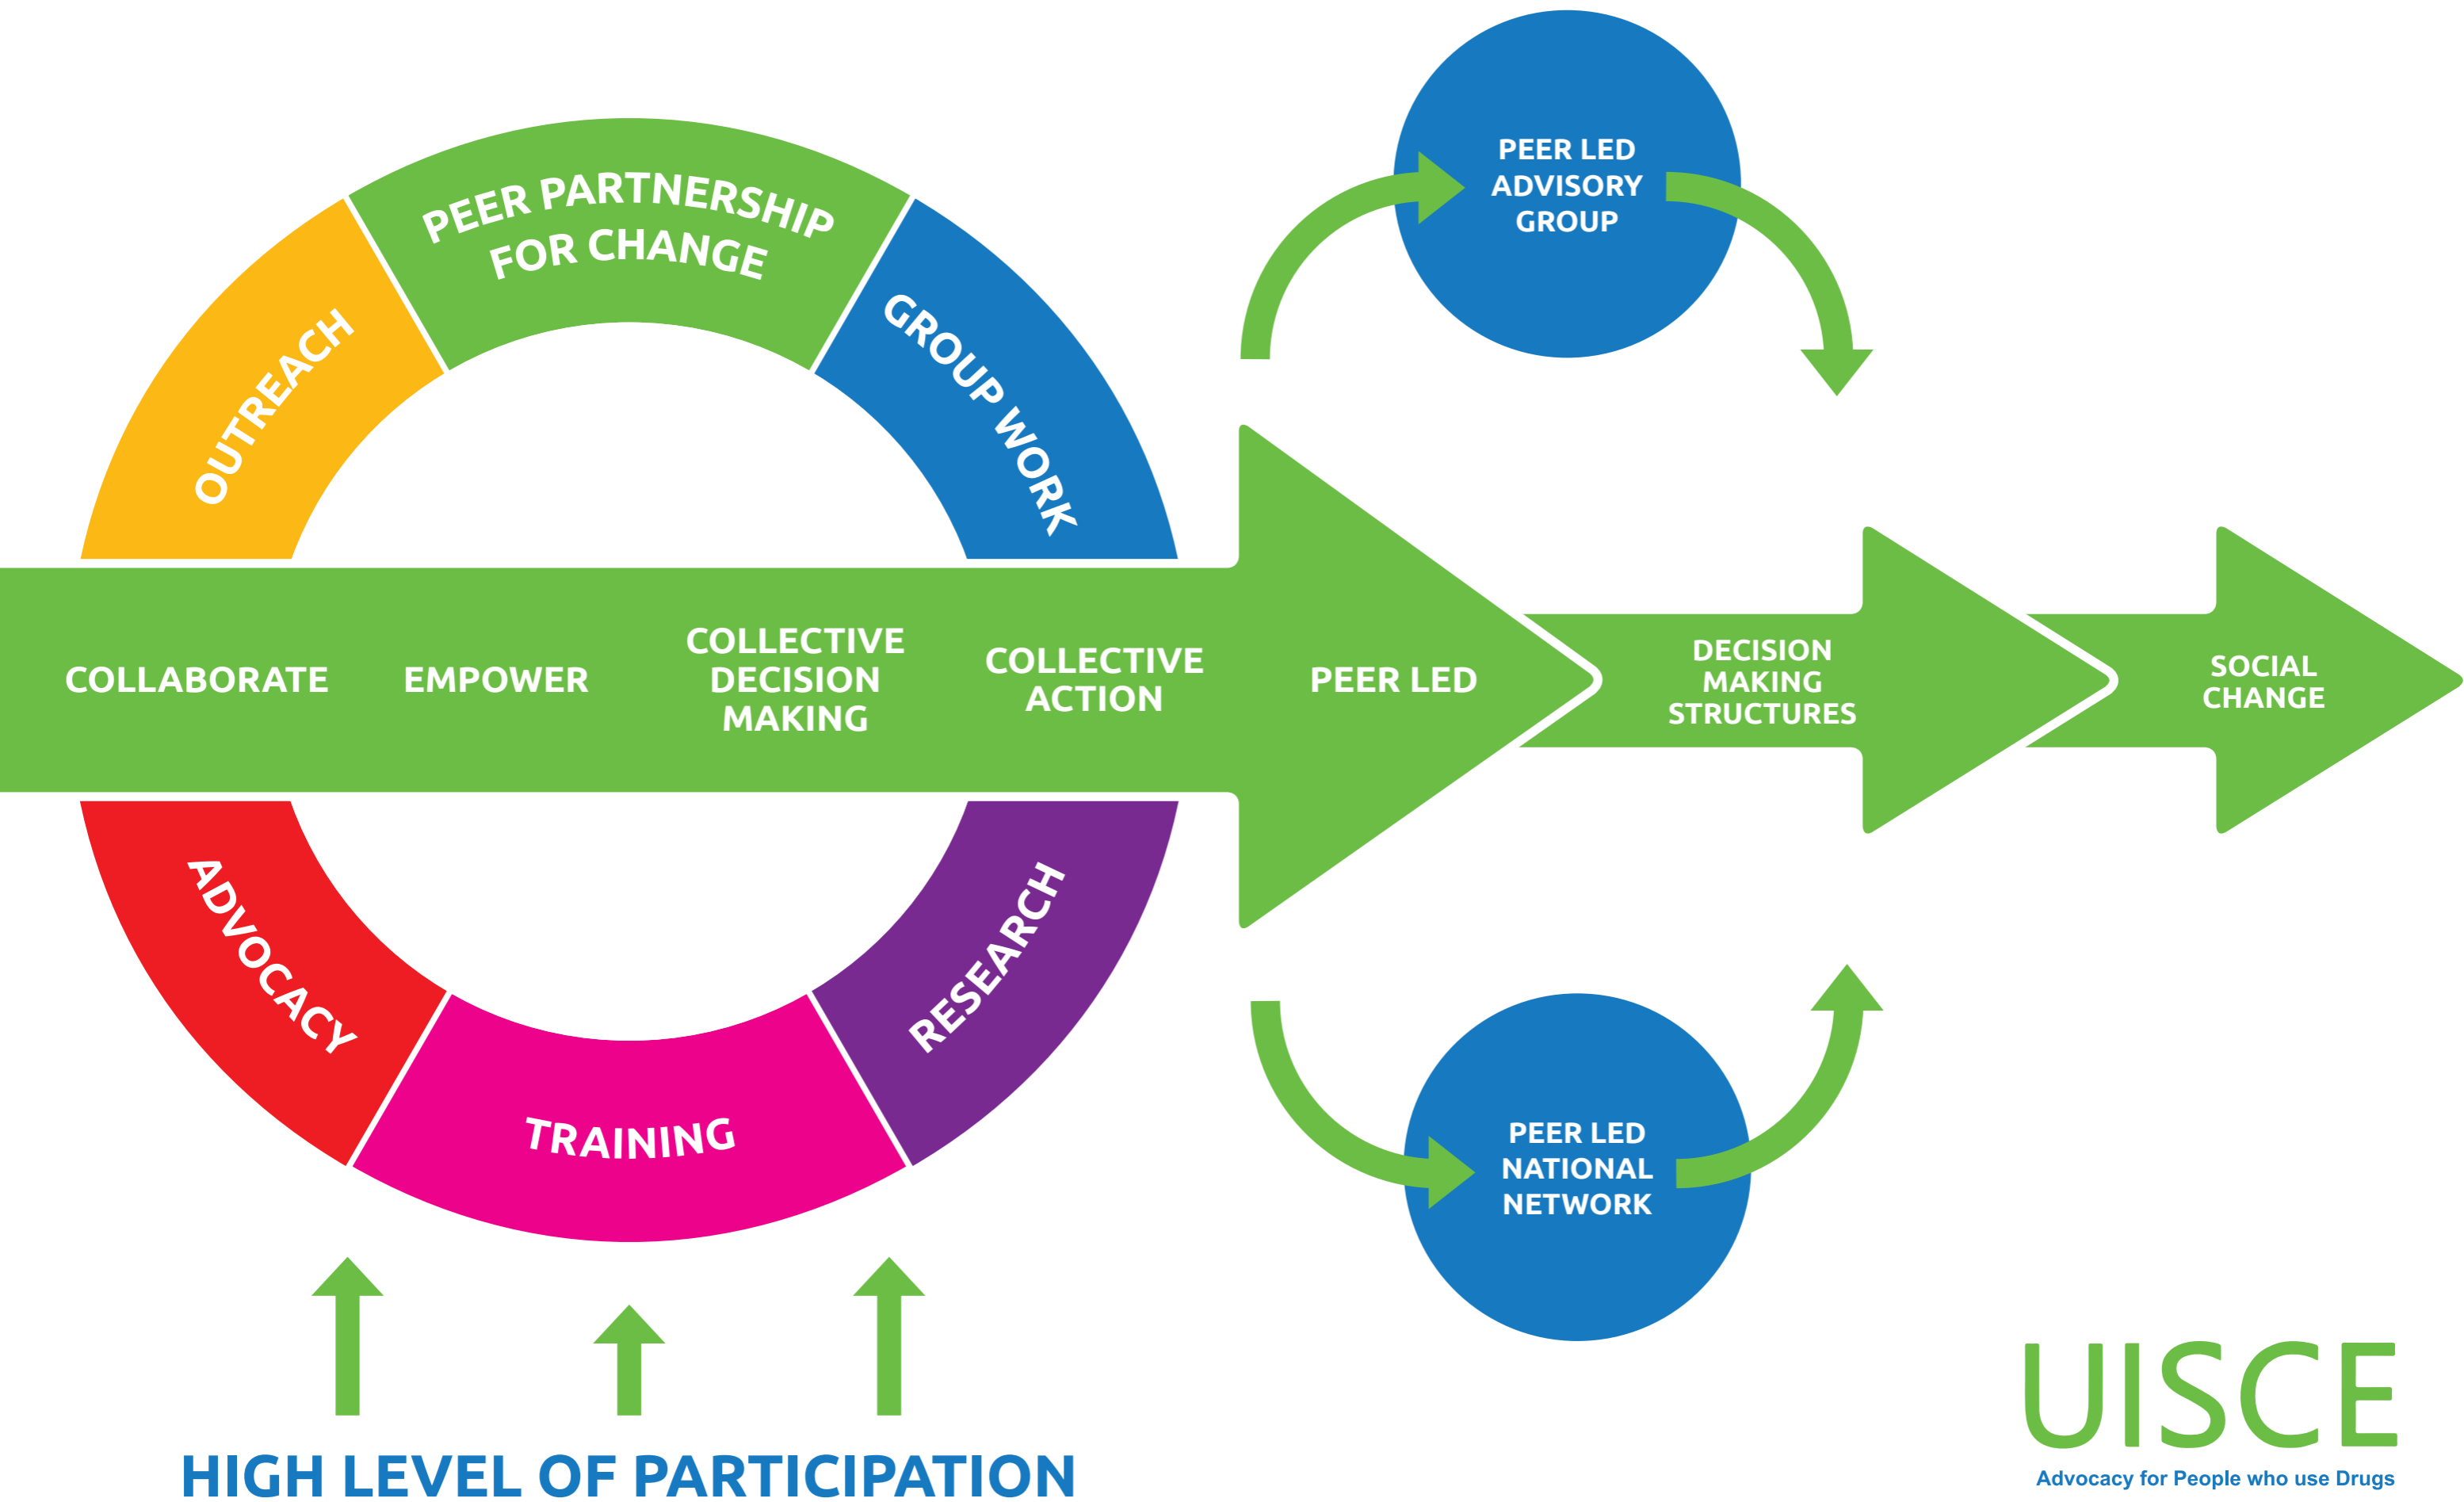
PEER PARTNERSHIP FOR CHANGE

OUTREACH

GROUP WORK

PEER LED ADVISORY GROUP

COLLABORATE

EMPOWER

COLLECTIVE DECISION MAKING

COLLECTIVE ACTION

PEER LED

DECISION MAKING STRUCTURES

SOCIAL CHANGE

ADVOCACY

TRAINING

RESEARCH

PEER LED NATIONAL NETWORK

HIGH LEVEL OF PARTICIPATION

UISCE
Advocacy for People who use Drugs